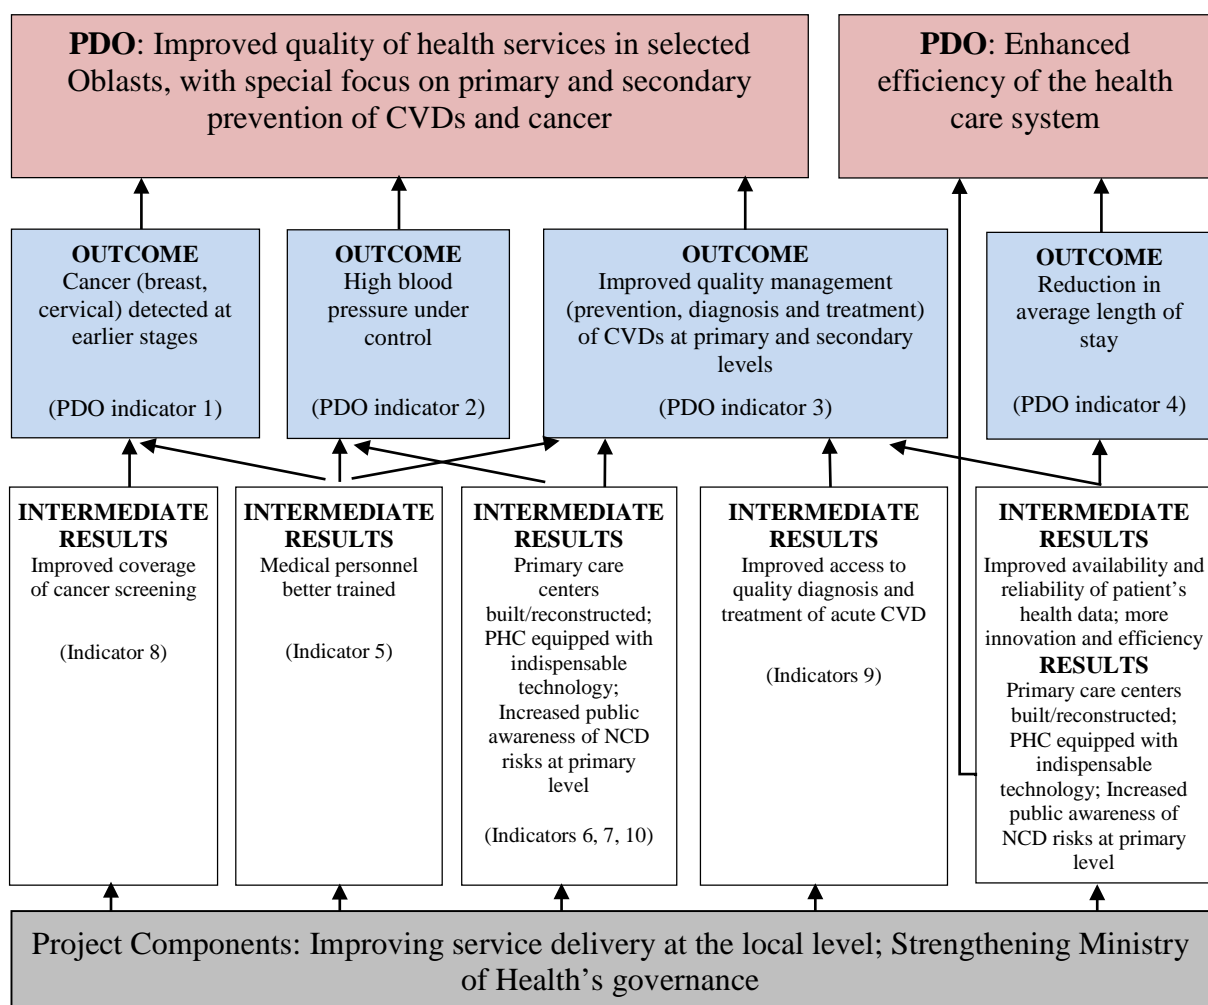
**PDO**: Improved quality of health services in selected Oblasts, with special focus on primary and secondary prevention of CVDs and cancer

**PDO**: Enhanced efficiency of the health care system

**OUTCOME**
Cancer (breast, cervical) detected at earlier stages

(PDO indicator 1)

**OUTCOME**
High blood pressure under control

(PDO indicator 2)

**OUTCOME**
Improved quality management (prevention, diagnosis and treatment) of CVDs at primary and secondary levels

(PDO indicator 3)

**OUTCOME**
Reduction in average length of stay

(PDO indicator 4)

**INTERMEDIATE RESULTS**
Improved coverage of cancer screening

(Indicator 8)

**INTERMEDIATE RESULTS**
Medical personnel better trained

(Indicator 5)

**INTERMEDIATE RESULTS**
Primary care centers built/reconstructed; PHC equipped with indispensable technology; Increased public awareness of NCD risks at primary level

(Indicators 6, 7, 10)

**INTERMEDIATE RESULTS**
Improved access to quality diagnosis and treatment of acute CVD

(Indicators 9)

**INTERMEDIATE RESULTS**
Improved availability and reliability of patient's health data; more innovation and efficiency
**RESULTS**
Primary care centers built/reconstructed; PHC equipped with indispensable technology; Increased public awareness of NCD risks at primary level

Project Components: Improving service delivery at the local level; Strengthening Ministry of Health's governance